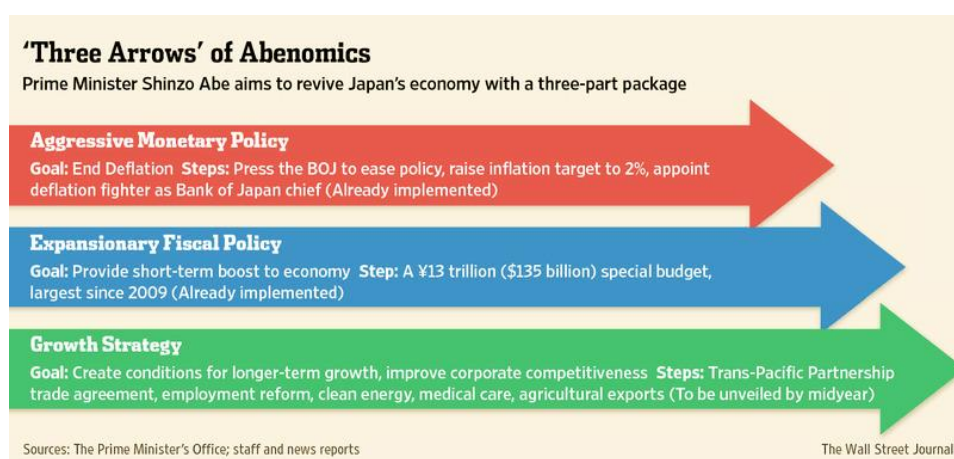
'Three Arrows' of Abenomics

Prime Minister Shinzo Abe aims to revive Japan's economy with a three-part package

Aggressive Monetary Policy

Goal: End Deflation Steps: Press the BOJ to ease policy, raise inflation target to 2%, appoint deflation fighter as Bank of Japan chief (Already implemented)

Expansionary Fiscal Policy

Goal: Provide short-term boost to economy Step: A ¥13 trillion ($135 billion) special budget, largest since 2009 (Already implemented)

Growth Strategy

Goal: Create conditions for longer-term growth, improve corporate competitiveness Steps: Trans-Pacific Partnership trade agreement, employment reform, clean energy, medical care, agricultural exports (To be unveiled by midyear)

Sources: The Prime Minister's Office; staff and news reports

The Wall Street Journal